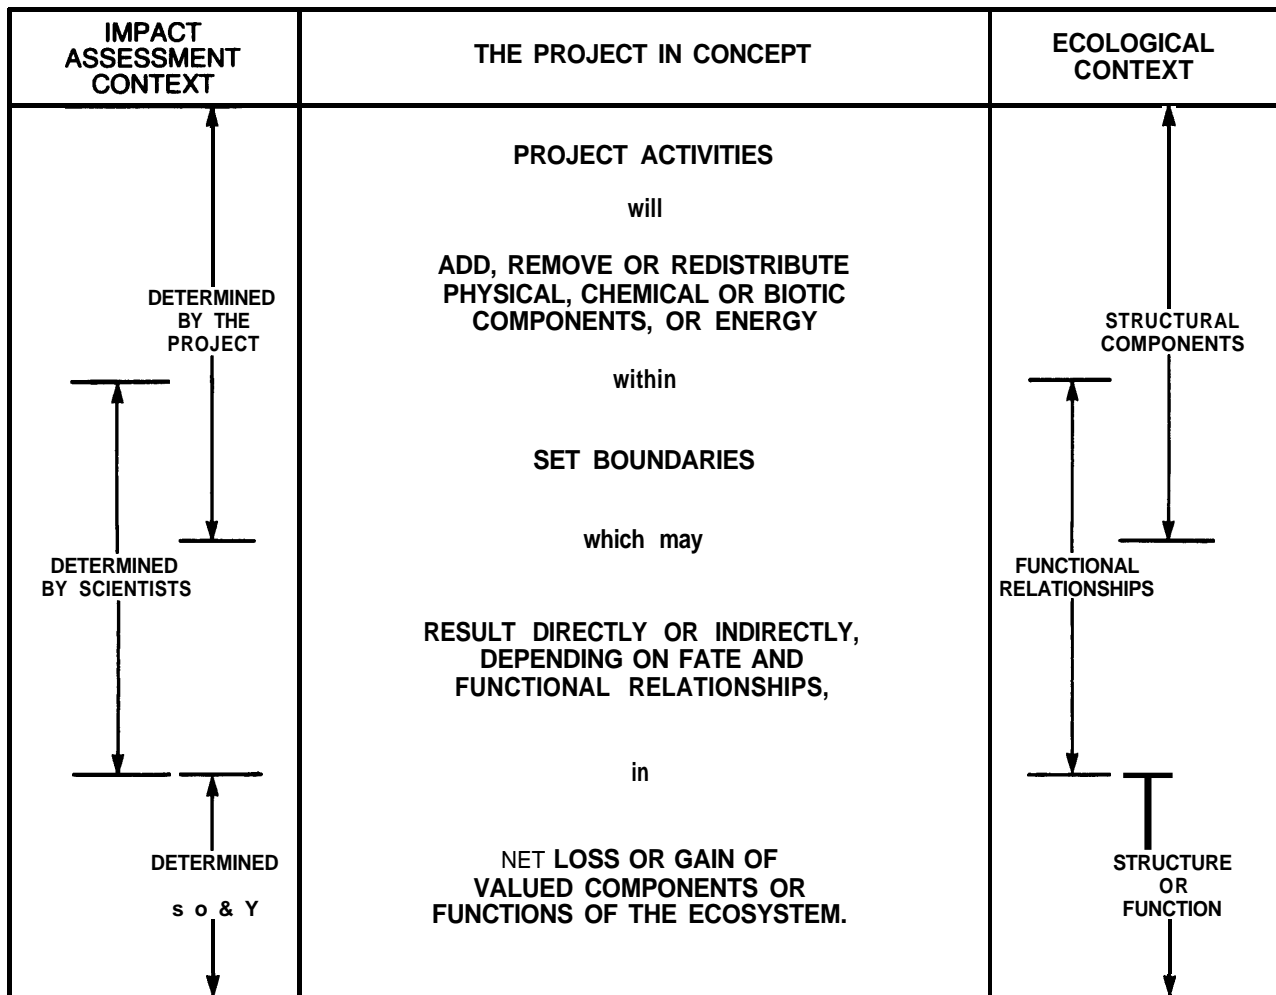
| IMPACT ASSESSMENT CONTEXT | THE PROJECT IN CONCEPT | ECOLOGICAL CONTEXT |
|---|---|---|
| DETERMINED BY THE PROJECT | PROJECT ACTIVITIES | STRUCTURAL COMPONENTS |
| | will | |
| | ADD, REMOVE OR REDISTRIBUTE PHYSICAL, CHEMICAL OR BIOTIC COMPONENTS, OR ENERGY | |
| | within | |
| DETERMINED BY SCIENTISTS | SET BOUNDARIES | FUNCTIONAL RELATIONSHIPS |
| | which may | |
| | RESULT DIRECTLY OR INDIRECTLY, DEPENDING ON FATE AND FUNCTIONAL RELATIONSHIPS, | |
| | in | |
| DETERMINED s o & Y | NET LOSS OR GAIN OF VALUED COMPONENTS OR FUNCTIONS OF THE ECOSYSTEM. | STRUCTURE OR FUNCTION |